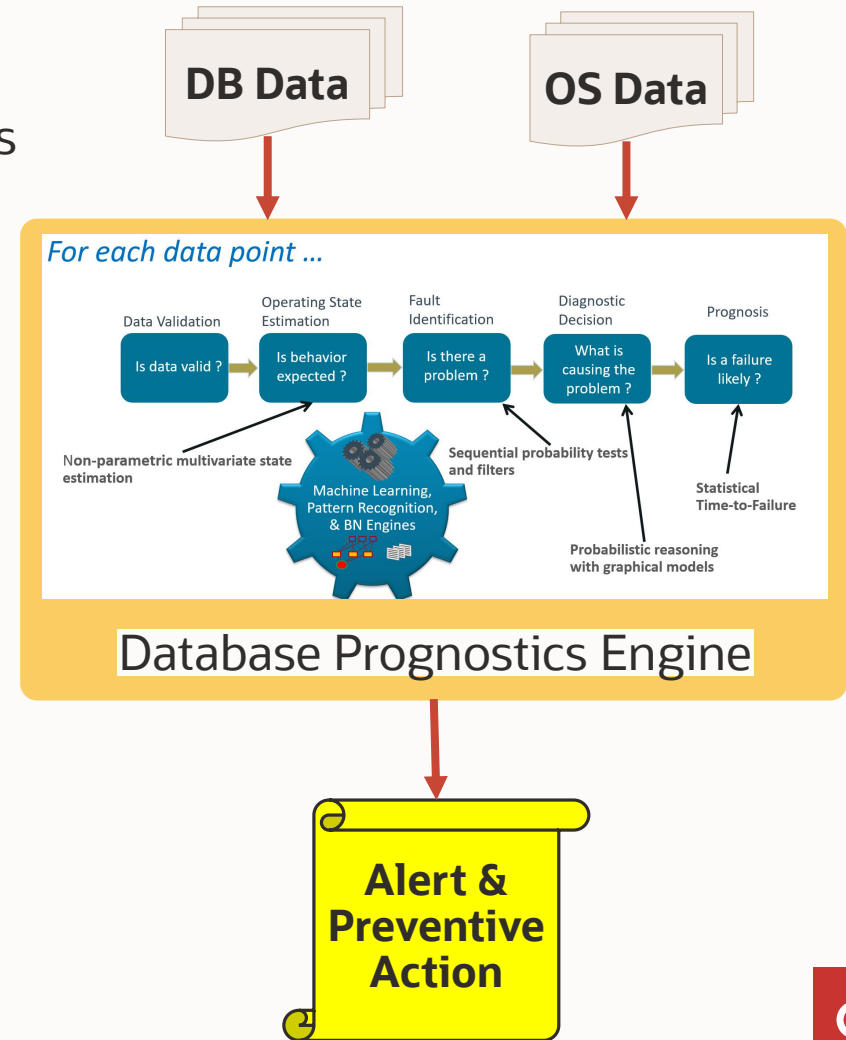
s

DB Data

OS Data

For each data point …

Data Validation

Is data valid ?

Operating State Estimation

Is behavior expected ?

Fault Identification

Is there a problem ?

Diagnostic Decision

What is causing the problem ?

Prognosis

Is a failure likely ?

Non-parametric multivariate state estimation

Machine Learning, Pattern Recognition, & BN Engines

Sequential probability tests and filters

Statistical Time-to-Failure

Probabilistic reasoning with graphical models

Database Prognostics Engine

Alert & Preventive Action